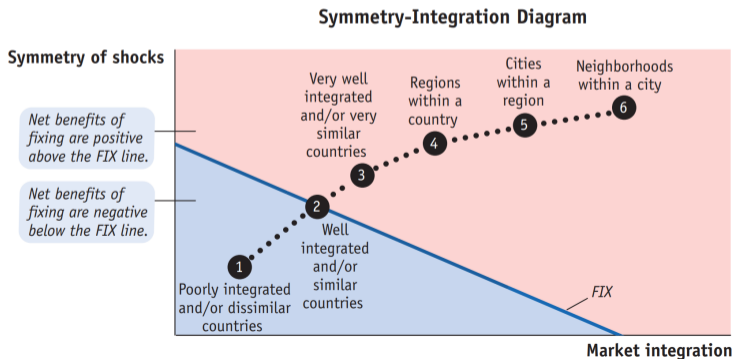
Symmetry-Integration Diagram

Symmetry of shocks

Net benefits of fixing are positive above the FIX line.

Net benefits of fixing are negative below the FIX line.

Very well integrated and/or very similar countries

Regions within a country

Cities within a region

Neighborhoods within a city

6

5

4

3

2

1

Well integrated and/or similar countries

Poorly integrated and/or dissimilar countries

FIX

Market integration